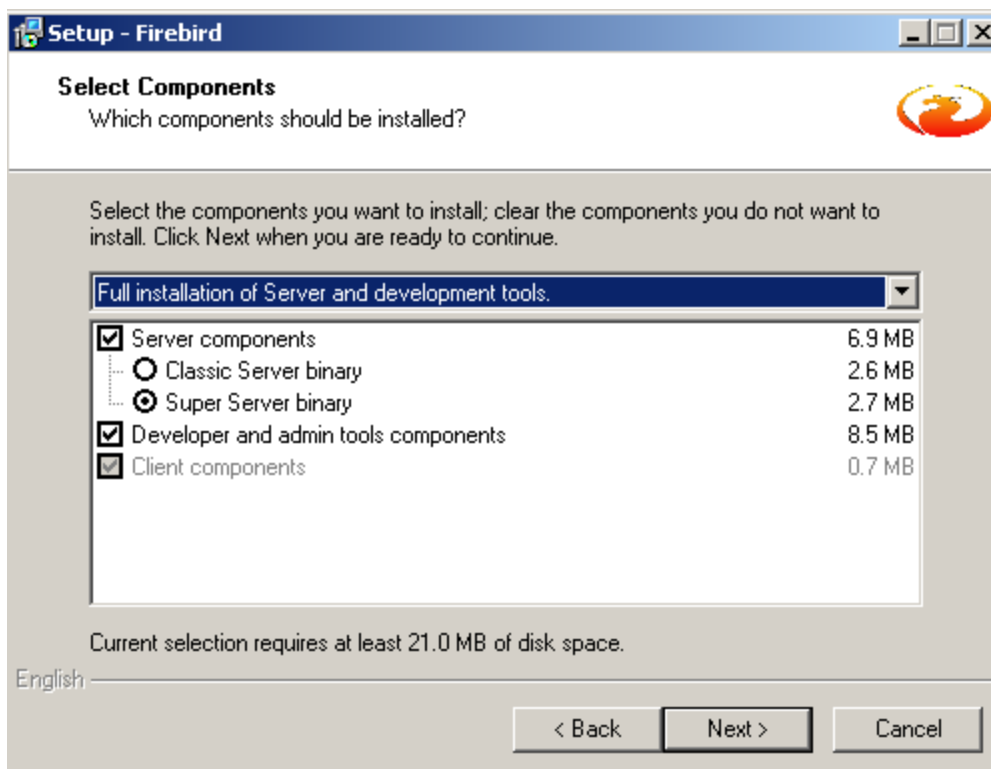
Setup - Firebird

Select Components
Which components should be installed?

Select the components you want to install; clear the components you do not want to install. Click Next when you are ready to continue.

Full installation of Server and development tools.

| | |
|---|---|
| Server components | 6.9 MB |
| Classic Server binary | 2.6 MB |
| Super Server binary | 2.7 MB |
| Developer and admin tools components | 8.5 MB |
| Client components | 0.7 MB |

Current selection requires at least 21.0 MB of disk space.

English

< Back Next > Cancel